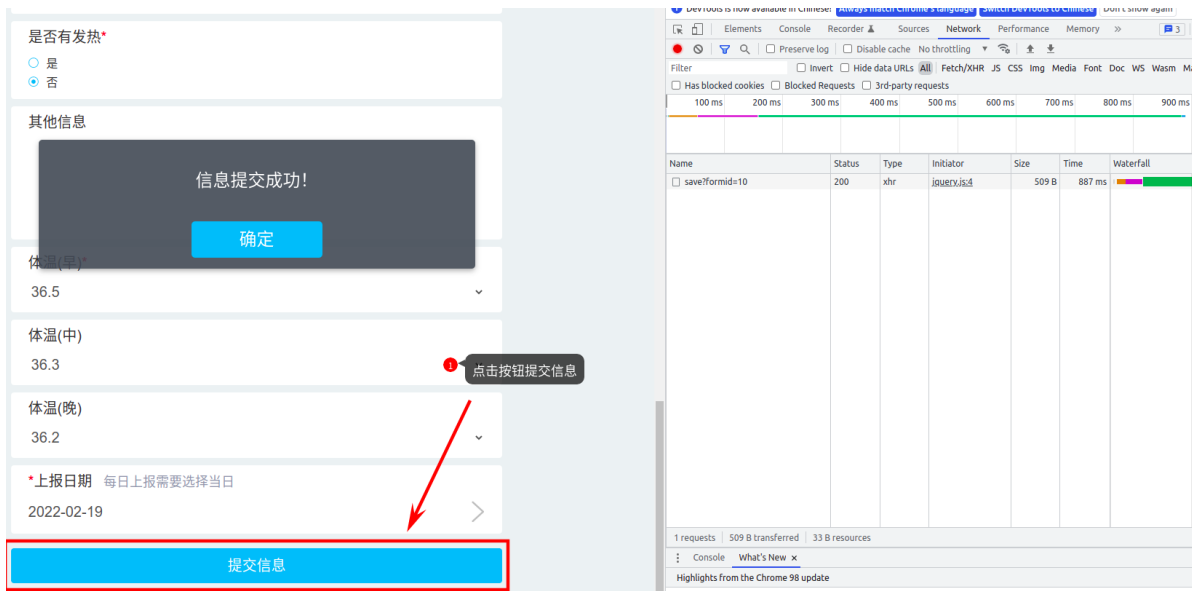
是否有发热*
是
否

其他信息

信息提交成功!

确定

体温(早)*
36.5

体温(中)
36.3

1 点击按钮提交信息

体温(晚)
36.2

*上报日期 每日上报需要选择当日
2022-02-19

提交信息

DevTools is now available in Chinese! Always match Chrome's language Switch DevTools to Chinese Don't show again

Elements Console Recorder Sources Network Performance Memory » 3

Preserve log Disable cache No throttling

Filter Invert Hide data URLs All Fetch/XHR JS CSS Img Media Font Doc WS Wasm M

Has blocked cookies Blocked Requests 3rd-party requests

100 ms 200 ms 300 ms 400 ms 500 ms 600 ms 700 ms 800 ms 900 ms

| Name | Status | Type | Initiator | Size | Time | Waterfall |
|---|---|---|---|---|---|---|
| save?formid=10 | 200 | xhr | jquery.js:4 | 509 B | 887 ms | |

1 requests 509 B transferred 33 B resources

Console What's New ×

Highlights from the Chrome 98 update